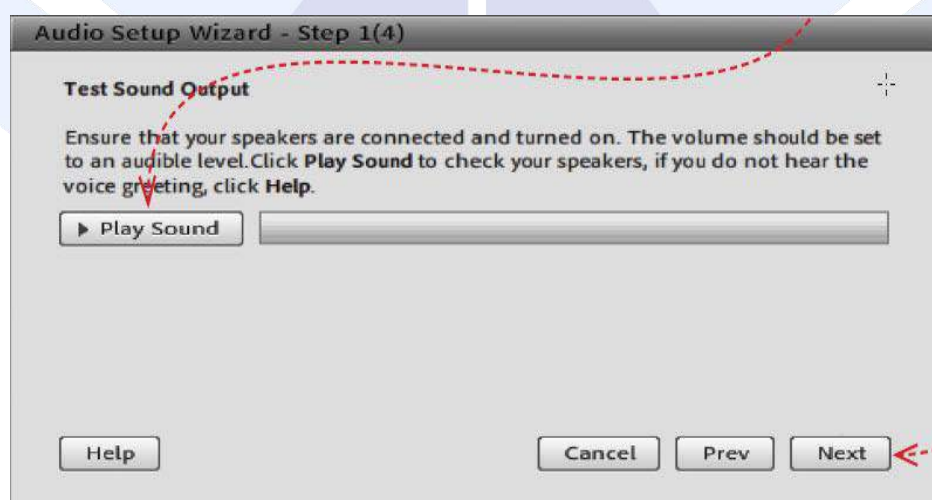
Audio Setup Wizard - Step 1(4)

Test Sound Output

Ensure that your speakers are connected and turned on. The volume should be set to an audible level.Click Play Sound to check your speakers, if you do not hear the voice greeting, click Help.

▶ Play Sound

Help

Cancel

Prev

Next